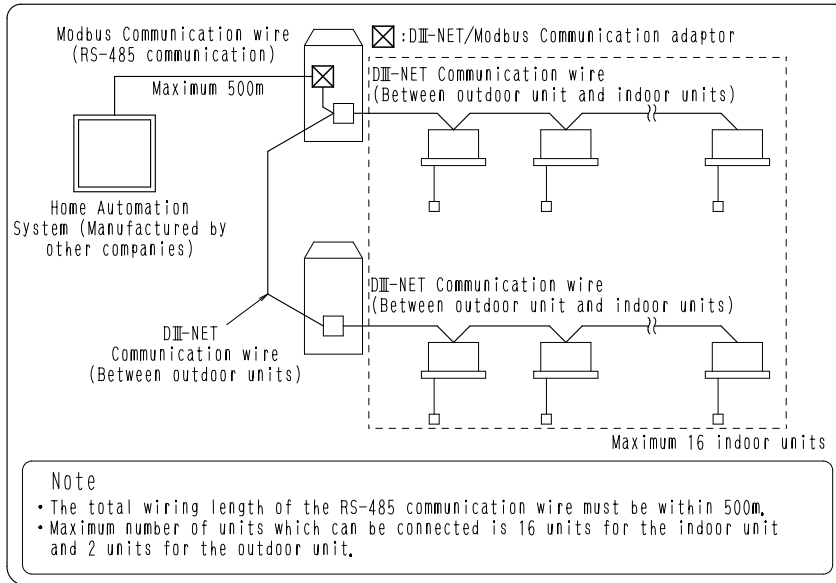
Modbus Communication wire (RS-485 communication)

:DIII-NET/Modbus Communication adaptor

Maximum 500m

DIII-NET Communication wire (Between outdoor unit and indoor units)

Home Automation System (Manufactured by other companies)

DIII-NET Communication wire (Between outdoor unit and indoor units)

DIII-NET Communication wire (Between outdoor units)

Maximum 16 indoor units

Note
・The total wiring length of the RS-485 communication wire must be within 500m.
・Maximum number of units which can be connected is 16 units for the indoor unit and 2 units for the outdoor unit.